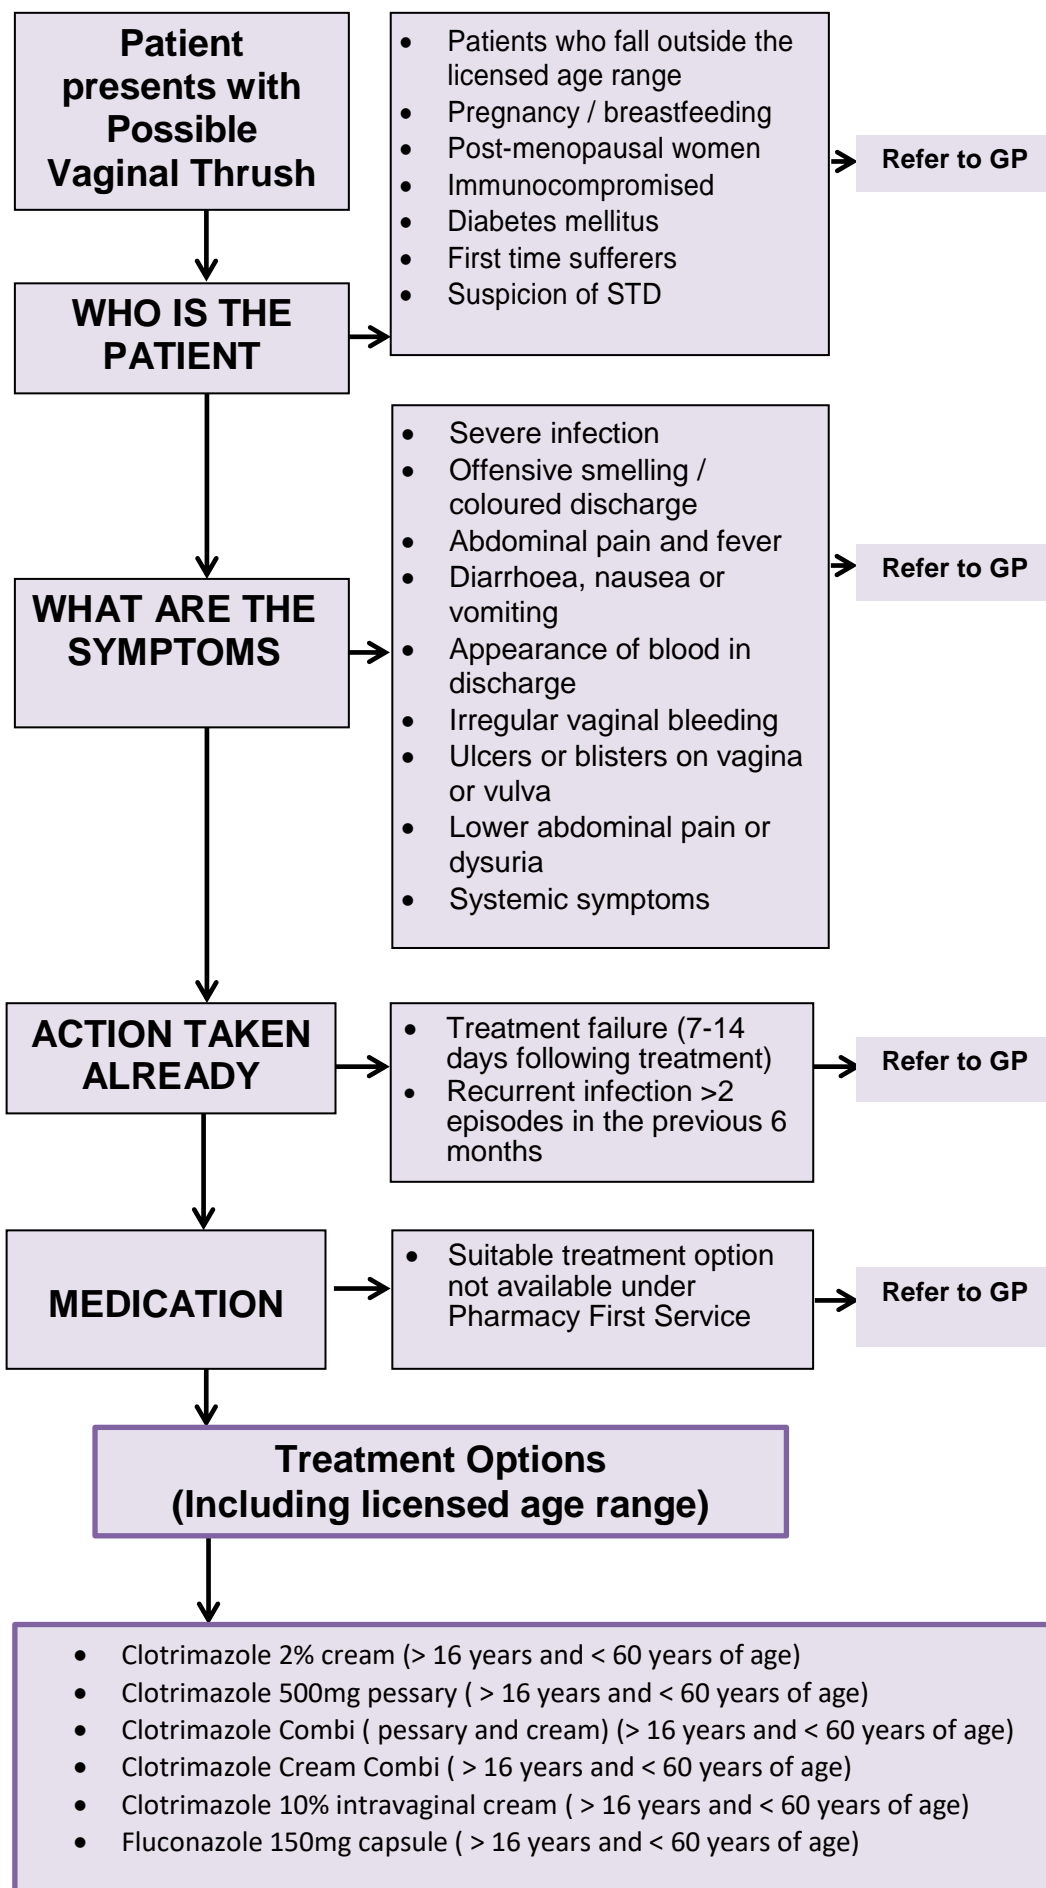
Patient presents with Possible Vaginal Thrush

- Patients who fall outside the licensed age range
- Pregnancy / breastfeeding
- Post-menopausal women
- Immunocompromised
- Diabetes mellitus
- First time sufferers
- Suspicion of STD

Refer to GP

WHO IS THE PATIENT

- Severe infection
- Offensive smelling / coloured discharge
- Abdominal pain and fever
- Diarrhoea, nausea or vomiting
- Appearance of blood in discharge
- Irregular vaginal bleeding
- Ulcers or blisters on vagina or vulva
- Lower abdominal pain or dysuria
- Systemic symptoms

Refer to GP

WHAT ARE THE SYMPTOMS

ACTION TAKEN ALREADY

- Treatment failure (7-14 days following treatment)
- Recurrent infection >2 episodes in the previous 6 months

Refer to GP

MEDICATION

- Suitable treatment option not available under Pharmacy First Service

Refer to GP

Treatment Options
(Including licensed age range)

- Clotrimazole 2% cream (> 16 years and < 60 years of age)
- Clotrimazole 500mg pessary ( > 16 years and < 60 years of age)
- Clotrimazole Combi ( pessary and cream) (> 16 years and < 60 years of age)
- Clotrimazole Cream Combi ( > 16 years and < 60 years of age)
- Clotrimazole 10% intravaginal cream ( > 16 years and < 60 years of age)
- Fluconazole 150mg capsule ( > 16 years and < 60 years of age)